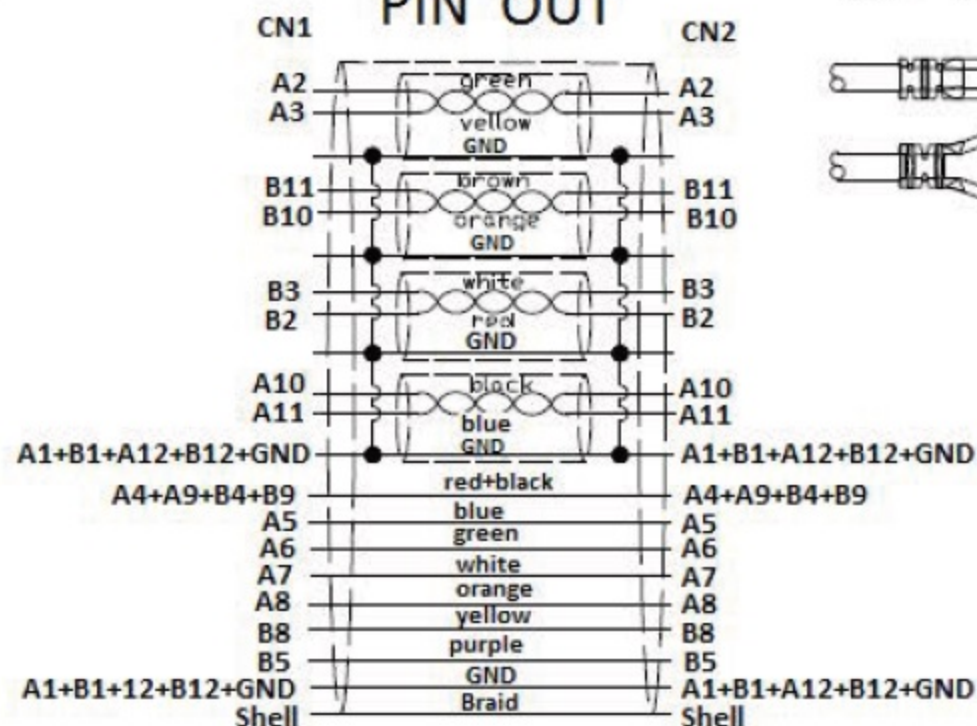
PIN OUT

CN1

CN2

A2
A3
green
yellow
GND
A2
A3

B11
B10
brown
orange
GND
B11
B10

B3
B2
white
red
GND
B3
B2

A10
A11
black
blue
GND
A10
A11

A1+B1+A12+B12+GND
A1+B1+A12+B12+GND

A4+A9+B4+B9
red+black
A4+A9+B4+B9

A5
blue
A5

A6
green
A6

A7
white
A7

A8
orange
A8

B8
yellow
B8

B5
purple
B5

A1+B1+12+B12+GND
GND
A1+B1+A12+B12+GND

Shell
Braid
Shell